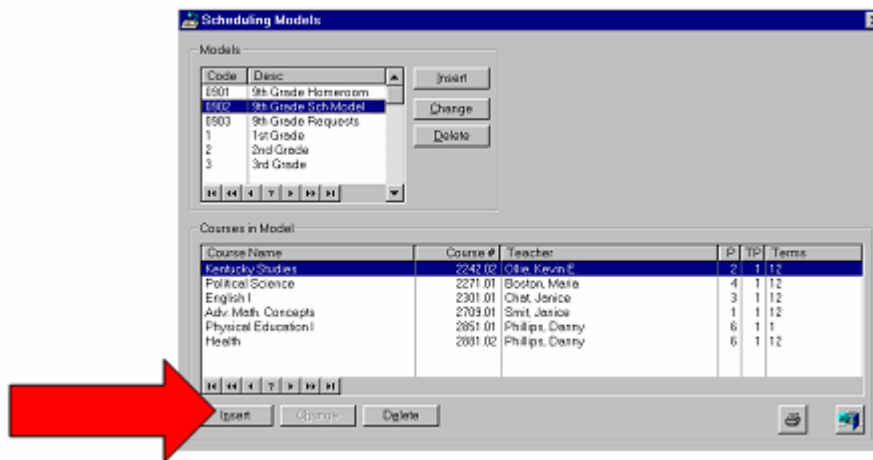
Scheduling Models

Models

| Code | Desc |
|---|---|
| 0901 | 9th Grade Homeroom |
| 0902 | 9th Grade Sch Model |
| 0903 | 9th Grade Requests |
| 1 | 1st Grade |
| 2 | 2nd Grade |
| 3 | 3rd Grade |

Insert
Change
Delete

Courses in Model

| Course Name | Course # | Teacher | P | TP | Terms |
|---|---|---|---|---|---|
| Kentucky Studies | 2242.02 | Ollie, Kevin E | 2 | 1 | 12 |
| Political Science | 2271.01 | Boston, Maria | 4 | 1 | 12 |
| English I | 2301.01 | Chat, Janice | 3 | 1 | 12 |
| Adv. Math. Concepts | 2709.01 | Smit, Janice | 1 | 1 | 12 |
| Physical Education I | 2851.01 | Phillips, Danny | 6 | 1 | 1 |
| Health | 2881.02 | Phillips, Danny | 6 | 1 | 12 |

Insert
Change
Delete